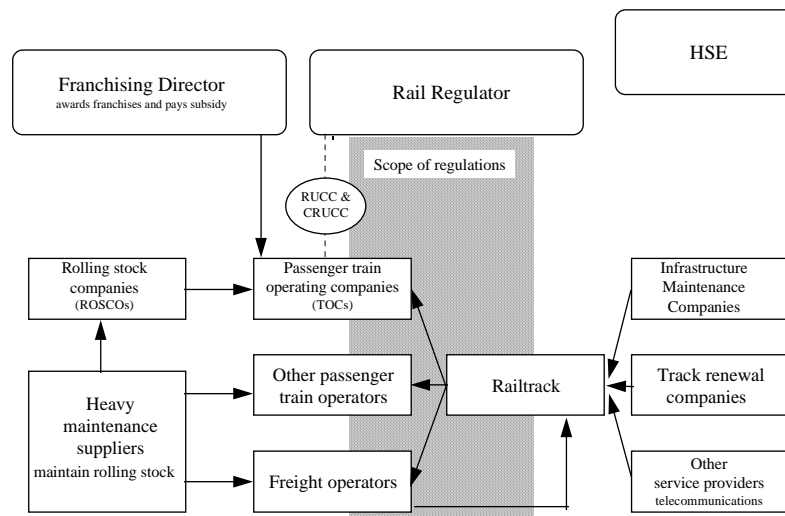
HSE

Franchising Director
awards franchises and pays subsidy

Rail Regulator

Scope of regulations

RUCC & CRUCC

Rolling stock companies (ROSCOs)

Passenger train operating companies (TOCs)

Infrastructure Maintenance Companies

Heavy maintenance suppliers
maintain rolling stock

Other passenger train operators

Railtrack

Track renewal companies

Freight operators

Other service providers
telecommunications